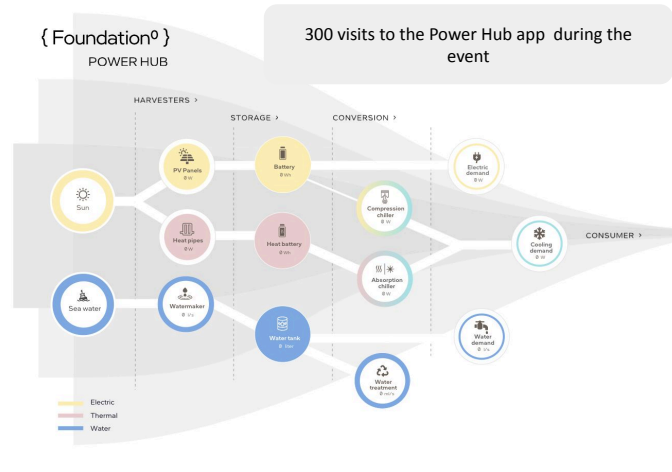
{ Foundation⁰ }
POWER HUB

300 visits to the Power Hub app during the event

HARVESTERS ›

STORAGE ›

CONVERSION ›

CONSUMER ›

Sun

PV Panels
0 W

Heat pipes
0 W

Battery
0 kWh

Heat battery
0 kWh

Compression chiller
0 W

Absorption chiller
0 W

Electric demand
0 W

Cooling demand
0 W

Sea water

Watermaker
0 l/h

Water tank
0 liter

Water treatment
0 ml/h

Water demand
0 l/h

Electric
Thermal
Water